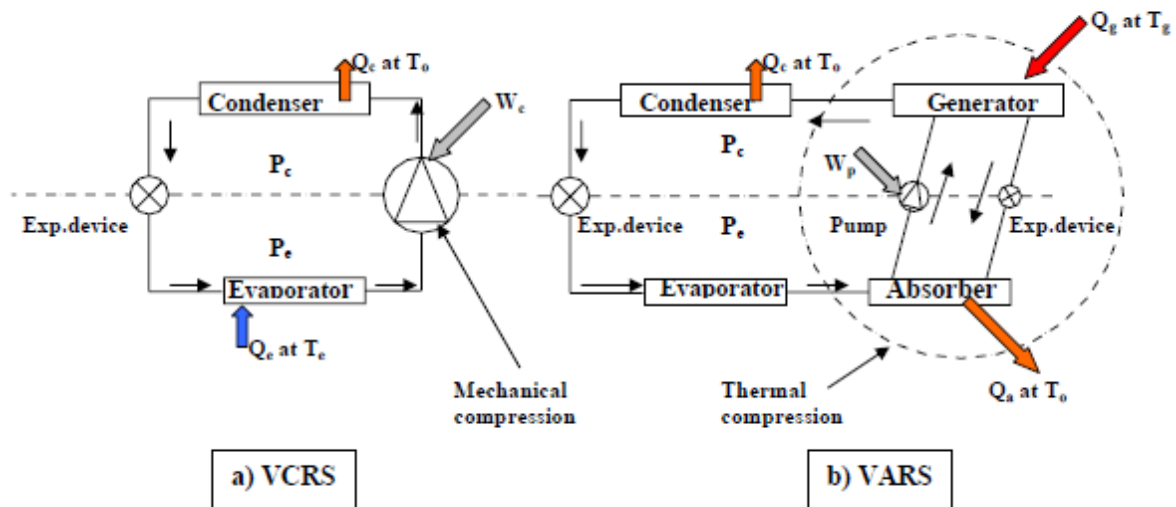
$Q_c$ at $T_o$

Condenser

$W_c$

$P_c$

Exp.device

$P_e$

Evaporator

$Q_e$ at $T_e$

Mechanical compression

a) VCRS

$Q_c$ at $T_o$

$Q_g$ at $T_g$

Condenser

Generator

$P_c$

$W_p$

Exp.device

$P_e$

Pump

Exp.device

Evaporator

Absorber

Thermal compression

$Q_a$ at $T_o$

b) VARS